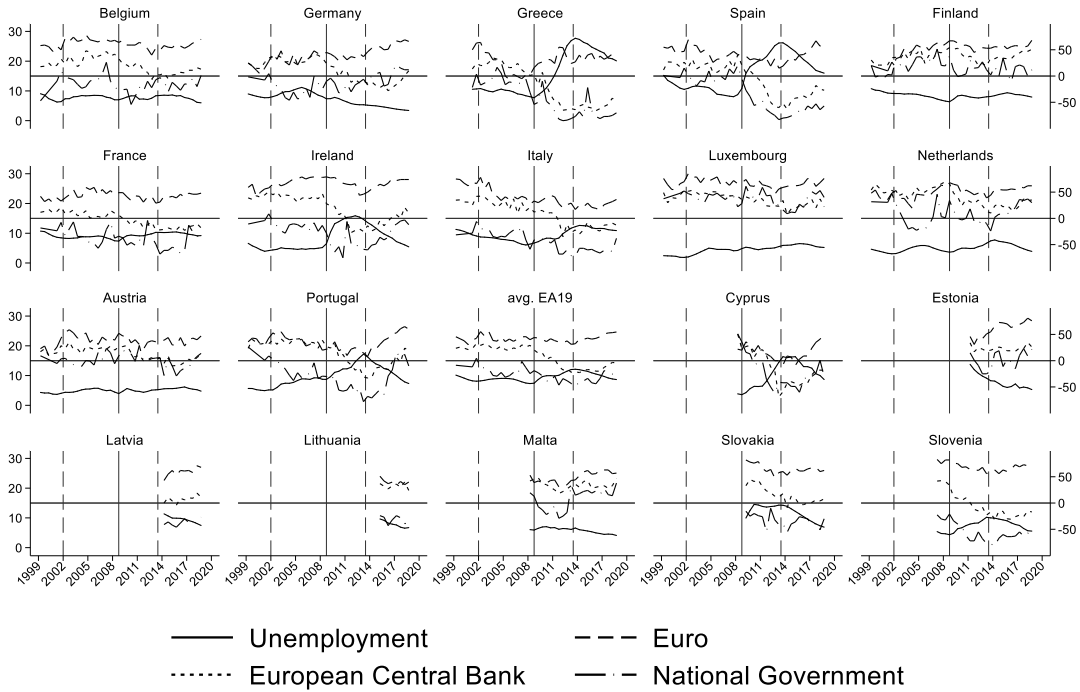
Belgium
Germany
Greece
Spain
Finland

France
Ireland
Italy
Luxembourg
Netherlands

Austria
Portugal
avg. EA19
Cyprus
Estonia

Latvia
Lithuania
Malta
Slovakia
Slovenia

0
10
20
30

50
0
-50

1999
2002
2005
2008
2011
2014
2017
2020

Unemployment
Euro
European Central Bank
National Government